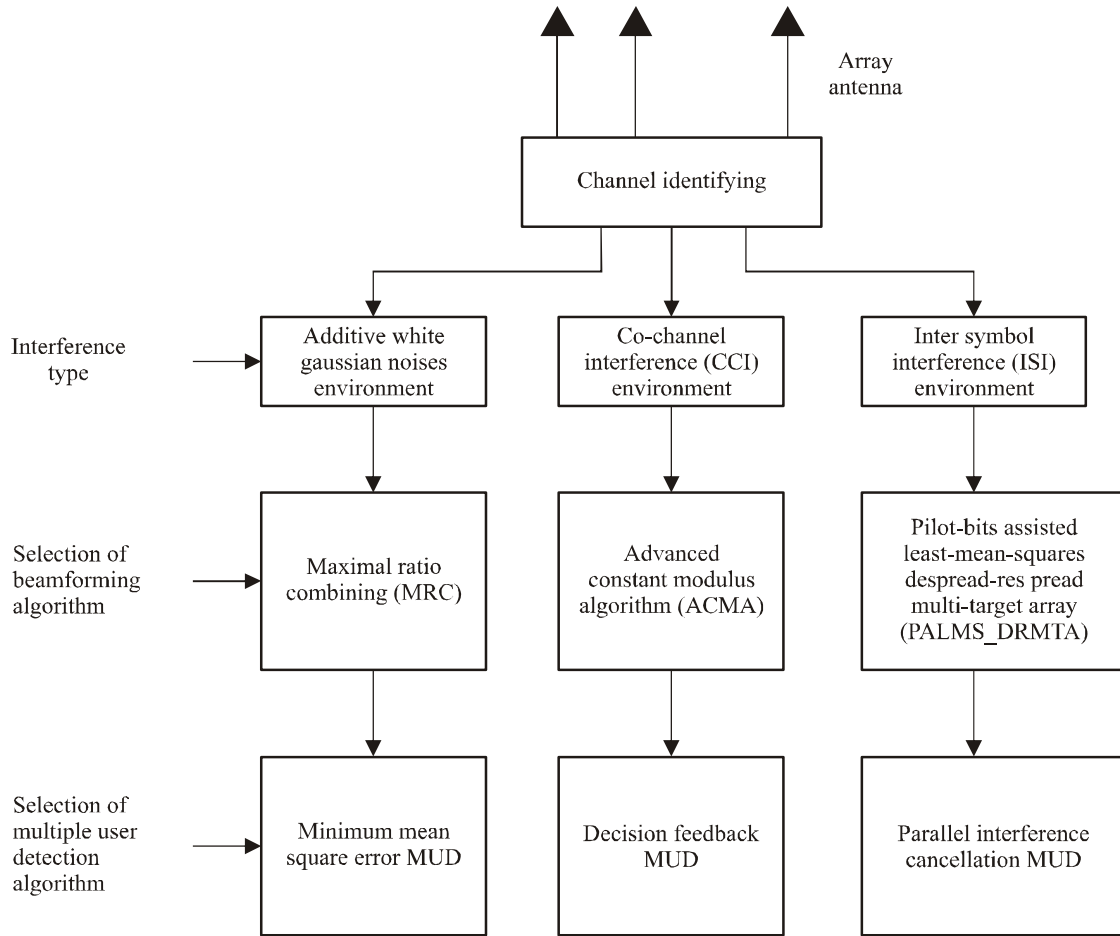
Array antenna

Channel identifying

Interference type

Additive white gaussian noises environment

Co-channel interference (CCI) environment

Inter symbol interference (ISI) environment

Selection of beamforming algorithm

Maximal ratio combining (MRC)

Advanced constant modulus algorithm (ACMA)

Pilot-bits assisted least-mean-squares despread-res pread multi-target array (PALMS_DRMTA)

Selection of multiple user detection algorithm

Minimum mean square error MUD

Decision feedback MUD

Parallel interference cancellation MUD